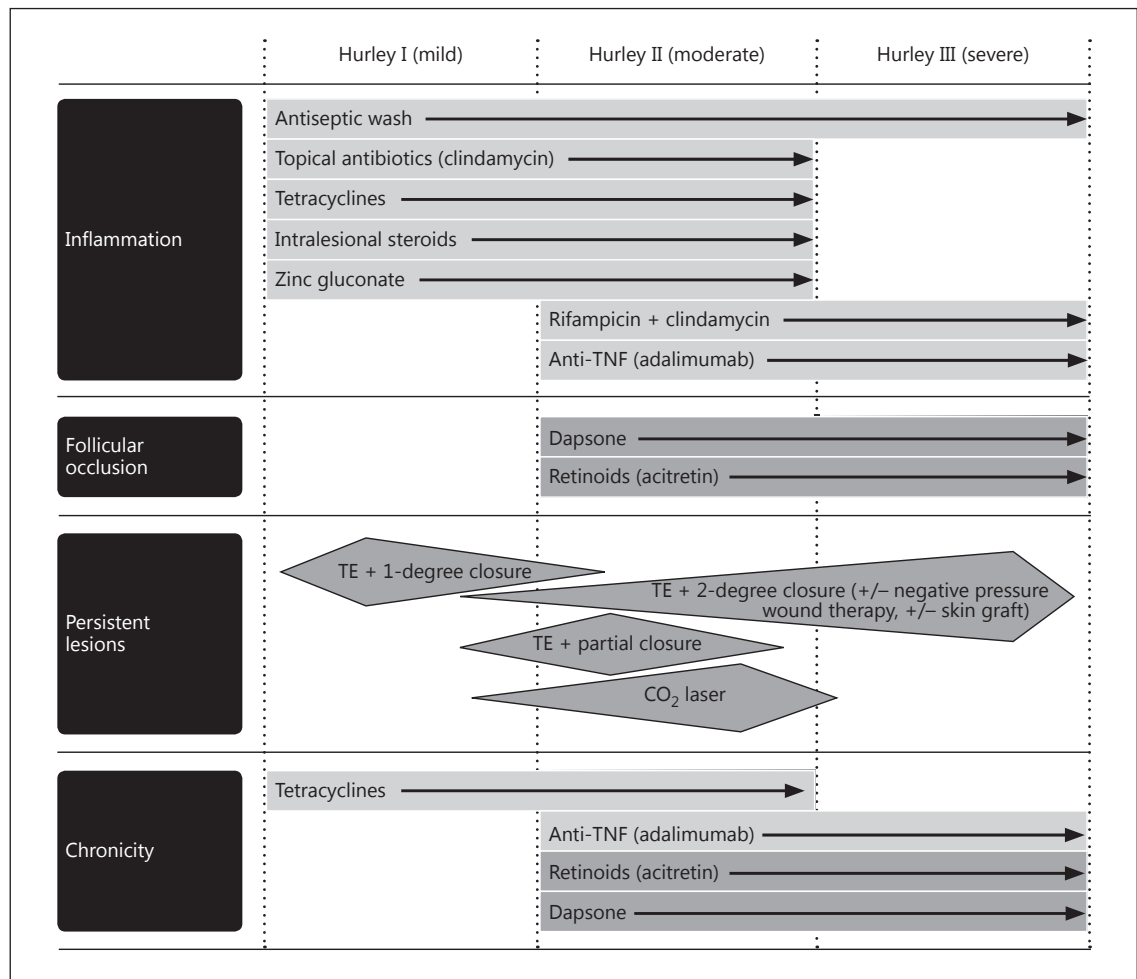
Hurley I (mild)

Hurley II (moderate)

Hurley III (severe)

Inflammation

Antiseptic wash

Topical antibiotics (clindamycin)

Tetracyclines

Intralesional steroids

Zinc gluconate

Rifampicin + clindamycin

Anti-TNF (adalimumab)

Follicular occlusion

Dapsone

Retinoids (acitretin)

Persistent lesions

TE + 1-degree closure

TE + 2-degree closure (+/– negative pressure wound therapy, +/– skin graft)

TE + partial closure

$CO_2$ laser

Chronicity

Tetracyclines

Anti-TNF (adalimumab)

Retinoids (acitretin)

Dapsone